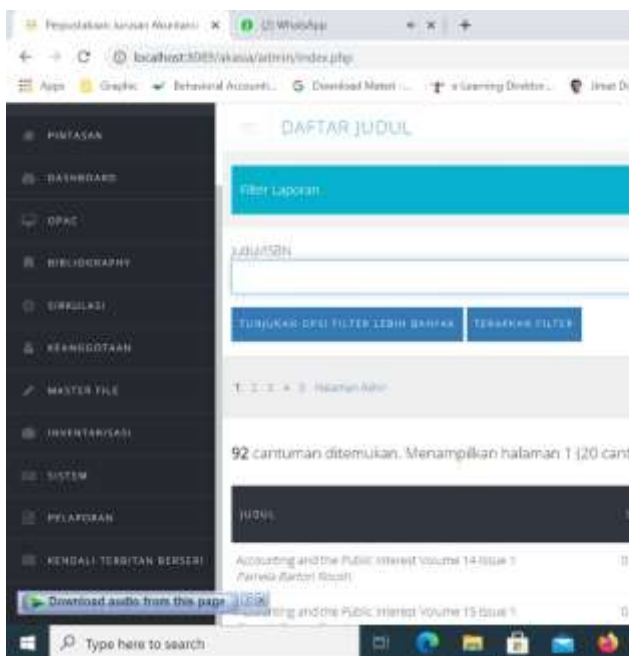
Perpustakaan Jurusan Akuntansi ×
(2) WhatsApp
+
localhost:8089/akasia/admin/index.php
Apps Graphic Behavioral Accounti... Download Materi ... e-Learning Direktor... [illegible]

PINTASAN
DASHBOARD
OPAC
BIBLIOGRAPHY
SIRKULASI
KEANGGOTAAN
MASTER FILE
INVENTARISASI
SISTEM
PELAPORAN
KENDALI TERBITAN BERSERI

DAFTAR JUDUL

Filter Laporan

Judul/ISBN

TUNJUKAN OPSI FILTER LEBIH BANYAK
TERAPKAN FILTER

1 2 3 4 5 Halaman Akhir

92 cantuman ditemukan. Menampilkan halaman 1 (20 cant

JUDUL

Accounting and the Public Interest Volume 14 Issue 1
Pamela Barton Roush

Accounting and the Public Interest Volume 15 Issue 1

Download audio from this page

Type here to search